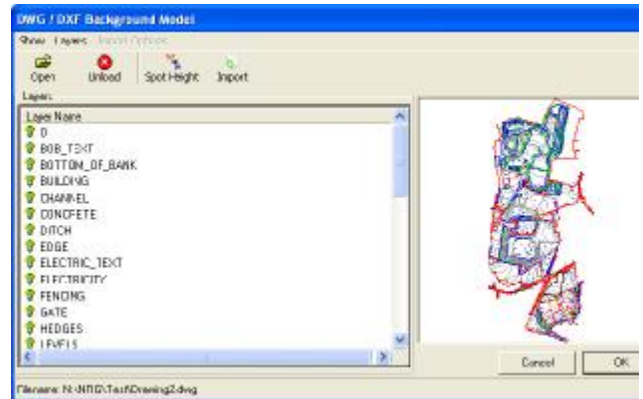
DWG / DXF Background Model

Show Layers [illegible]

Open
Unload
Spot Height
Import

Layers

Layer Name
0
BOB_TEXT
BOTTOM_OF_BANK
BUILDING
CHANNEL
CONCRETE
DITCH
EDGE
ELECTRIC_TEXT
ELECTRICITY
FENCING
GATE
HEDGES
LEVELS

Cancel
OK

Filename: N:\NRG\Test\Drawing2.dwg